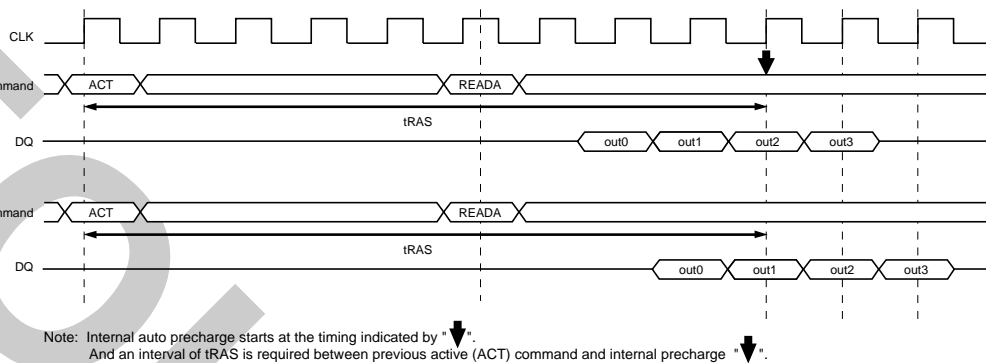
CLK

mand
ACT
READA

tRAS

DQ
out0
out1
out2
out3

mand
ACT
READA

tRAS

DQ
out0
out1
out2
out3

Note: Internal auto precharge starts at the timing indicated by " ".
And an interval of tRAS is required between previous active (ACT) command and internal precharge " ".